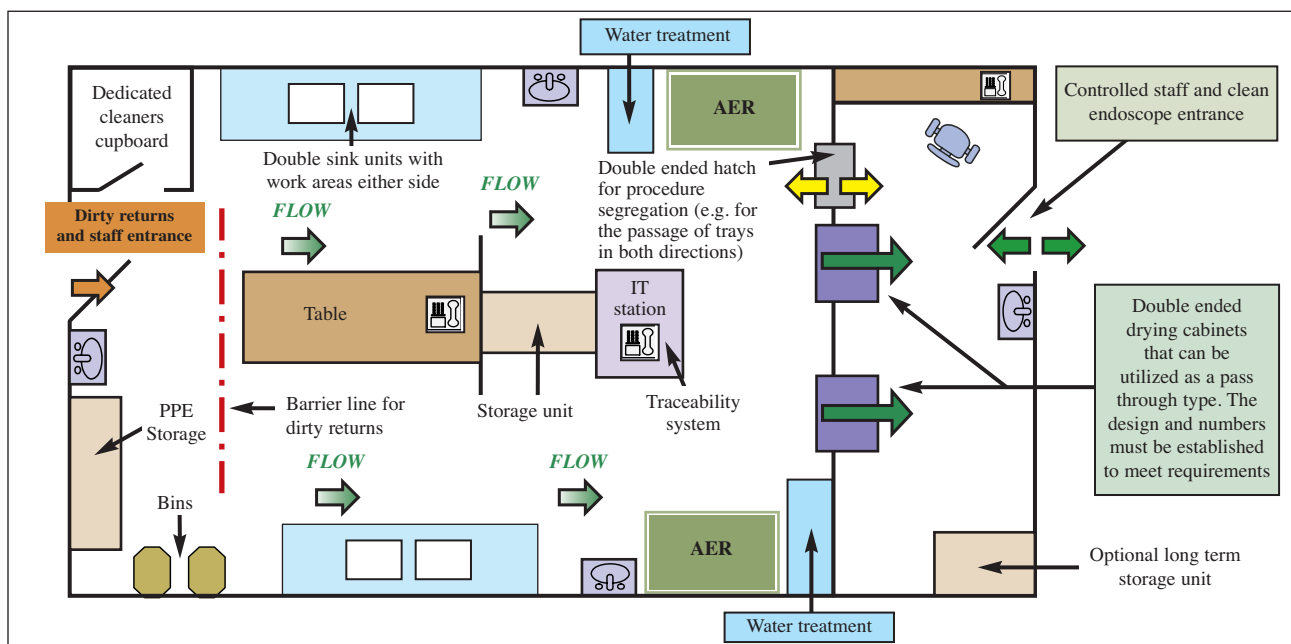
Water treatment

Dedicated cleaners cupboard

AER

Controlled staff and clean endoscope entrance

Double sink units with work areas either side

Double ended hatch for procedure segregation (e.g. for the passage of trays in both directions)

FLOW

FLOW

Dirty returns and staff entrance

FLOW

Table

IT station

Double ended drying cabinets that can be utilized as a pass through type. The design and numbers must be established to meet requirements

PPE Storage

Barrier line for dirty returns

Storage unit

Traceability system

FLOW

FLOW

Bins

AER

Optional long term storage unit

Water treatment